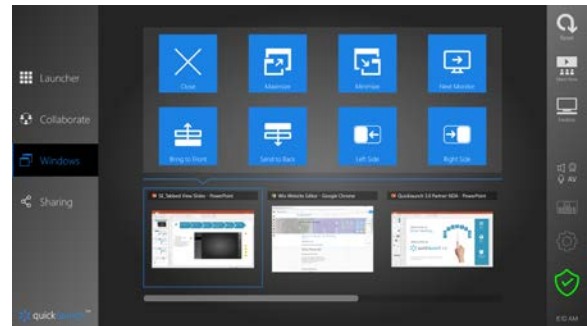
Launcher

Collaborate

Windows

Sharing

quick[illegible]

Close

Maximize

Minimize

Next Monitor

Bring to Front

Send to Back

Left Side

Right Side

SI_Tabbed View Slides - PowerPoint

Mix Website Editor - Google Chrome

Quicklaunch 3.0 Partner NDA - PowerPoint

Reset

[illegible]

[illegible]

AV

8:10 AM